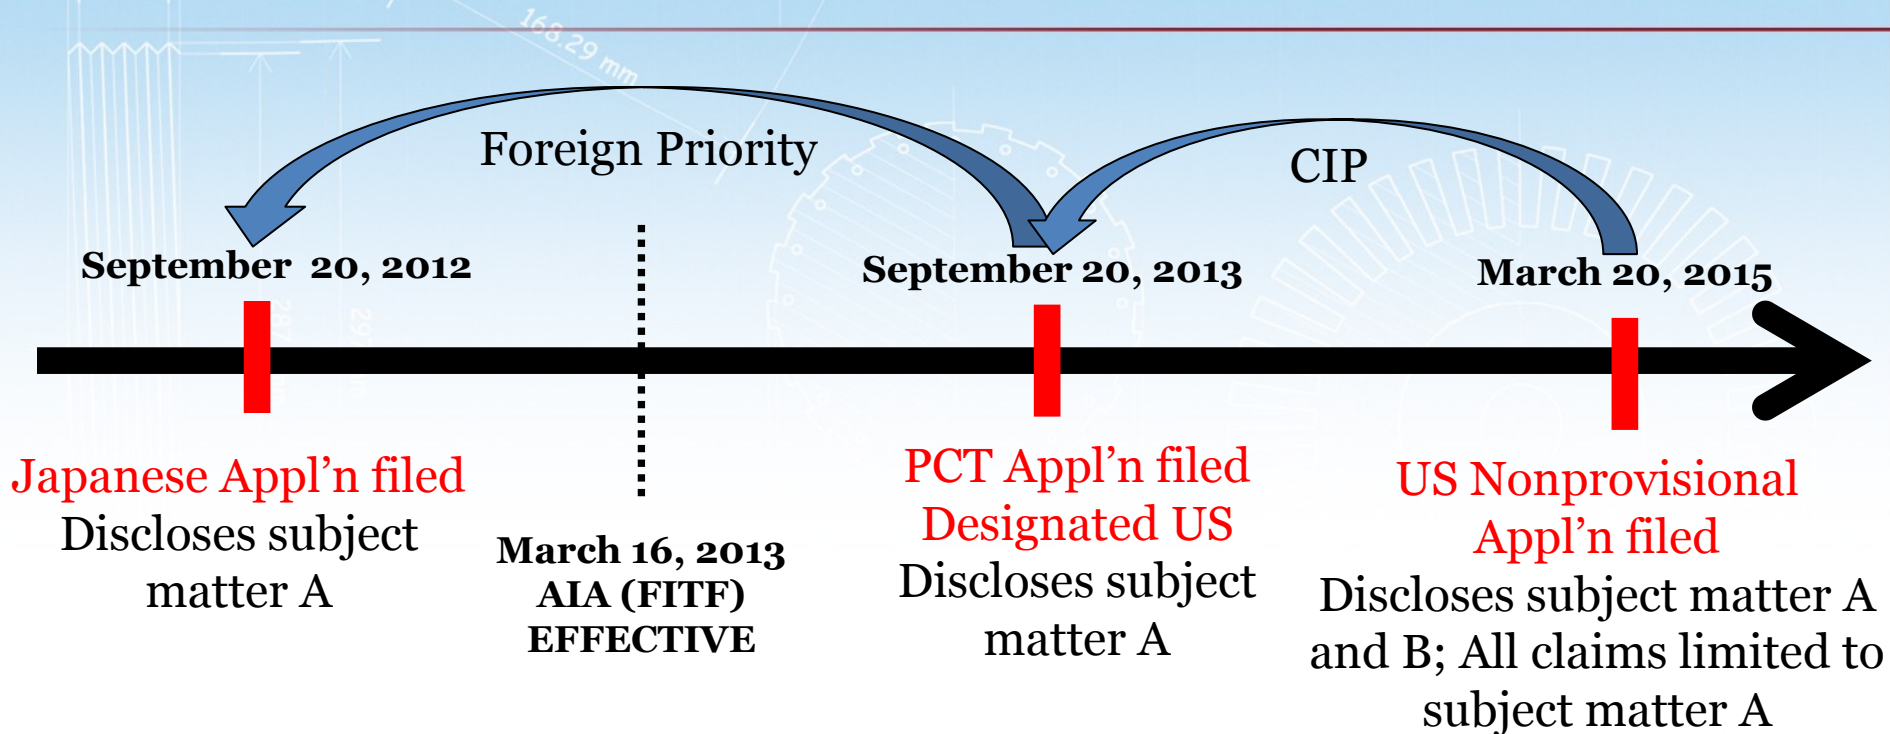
Foreign Priority

CIP

September 20, 2012

September 20, 2013

March 20, 2015

Japanese Appl'n filed
Discloses subject matter A

March 16, 2013
AIA (FITF)
EFFECTIVE

PCT Appl'n filed
Designated US
Discloses subject matter A

US Nonprovisional Appl'n filed
Discloses subject matter A and B; All claims limited to subject matter A